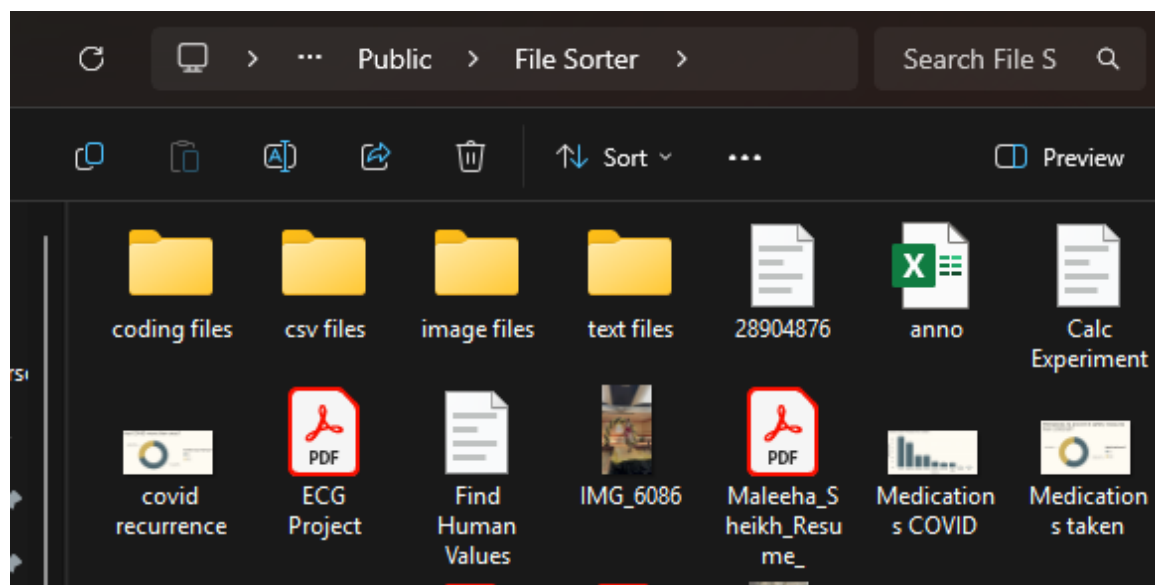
Public > File Sorter >

Search File S

Sort

Preview

coding files
csv files
image files
text files
28904876
anno
Calc Experiment

covid recurrence
PDF
ECG Project
Find Human Values
IMG_6086
PDF
Maleeha_Sheikh_Resume_
Medications COVID
Medications taken